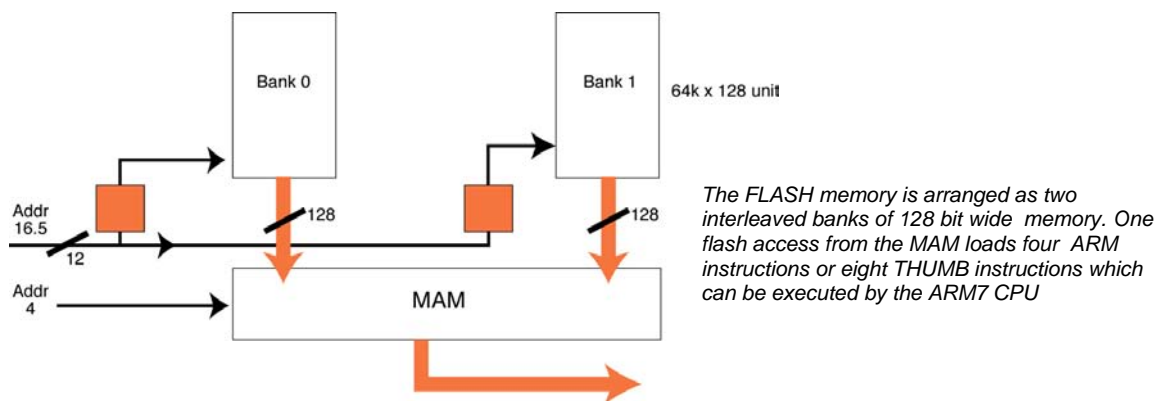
Bank 0

Bank 1

64k x 128 unit

Addr 16.5

12

128

128

Addr 4

MAM

The FLASH memory is arranged as two interleaved banks of 128 bit wide memory. One flash access from the MAM loads four ARM instructions or eight THUMB instructions which can be executed by the ARM7 CPU